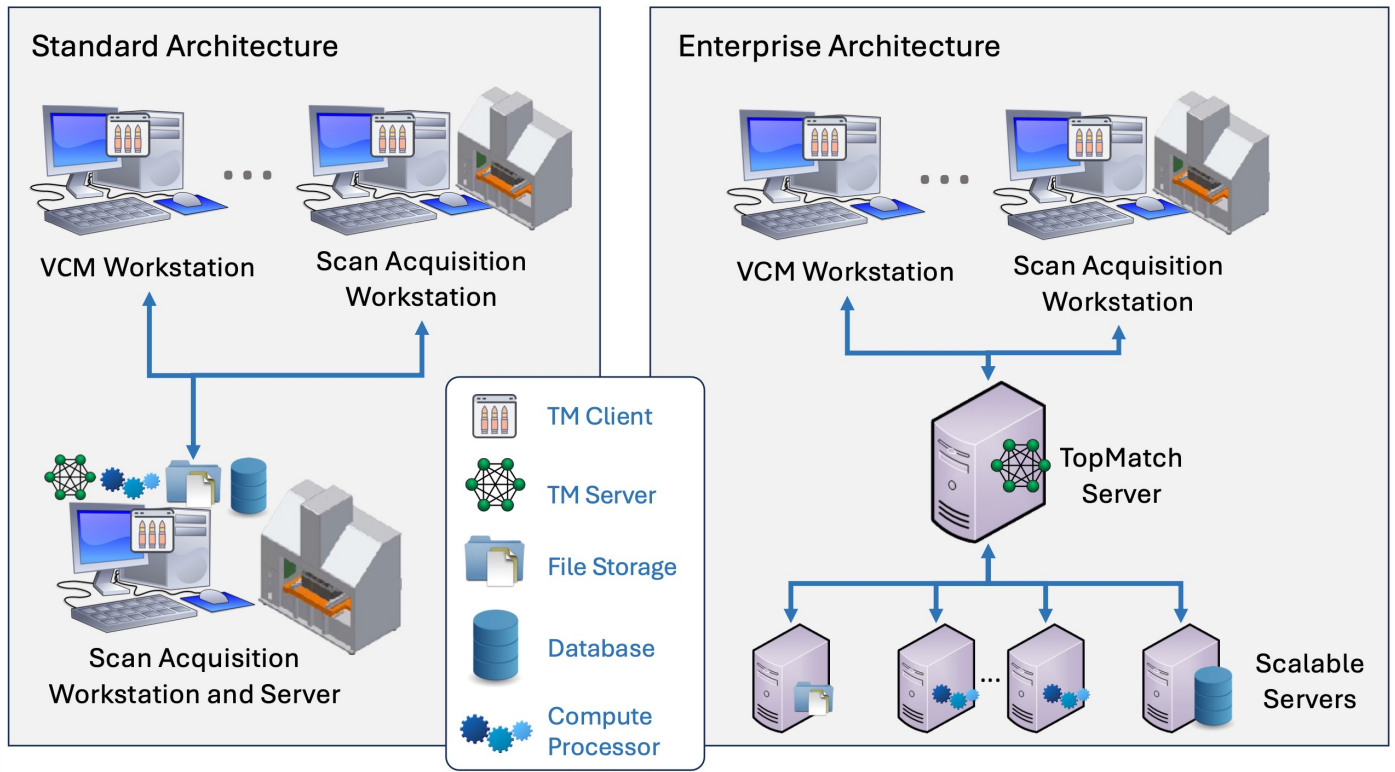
Standard Architecture

VCM Workstation

Scan Acquisition Workstation

Scan Acquisition Workstation and Server

TM Client

TM Server

File Storage

Database

Compute Processor

Enterprise Architecture

VCM Workstation

Scan Acquisition Workstation

TopMatch Server

Scalable Servers